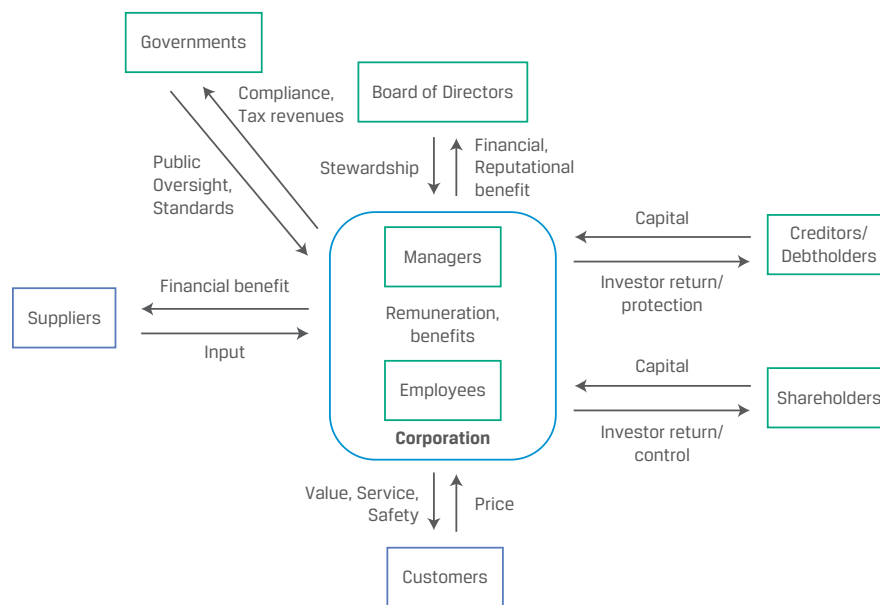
Governments

Compliance, Tax revenues

Board of Directors

Public Oversight, Standards

Stewardship

Financial, Reputational benefit

Capital

Creditors/ Debtholders

Managers

Investor return/ protection

Financial benefit

Suppliers

Remuneration, benefits

Input

Capital

Employees

Shareholders

Corporation

Investor return/ control

Value, Service, Safety

Price

Customers